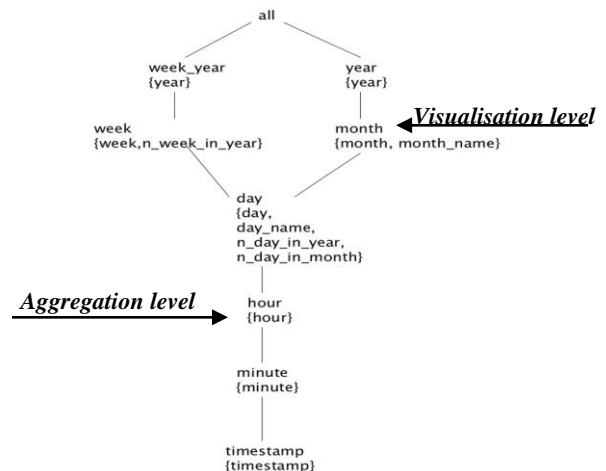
all

week_year
{year}

year
{year}

Visualisation level

week
{week,n_week_in_year}

month
{month, month_name}

day
{day,
day_name,
n_day_in_year,
n_day_in_month}

Aggregation level

hour
{hour}

minute
{minute}

timestamp
{timestamp}